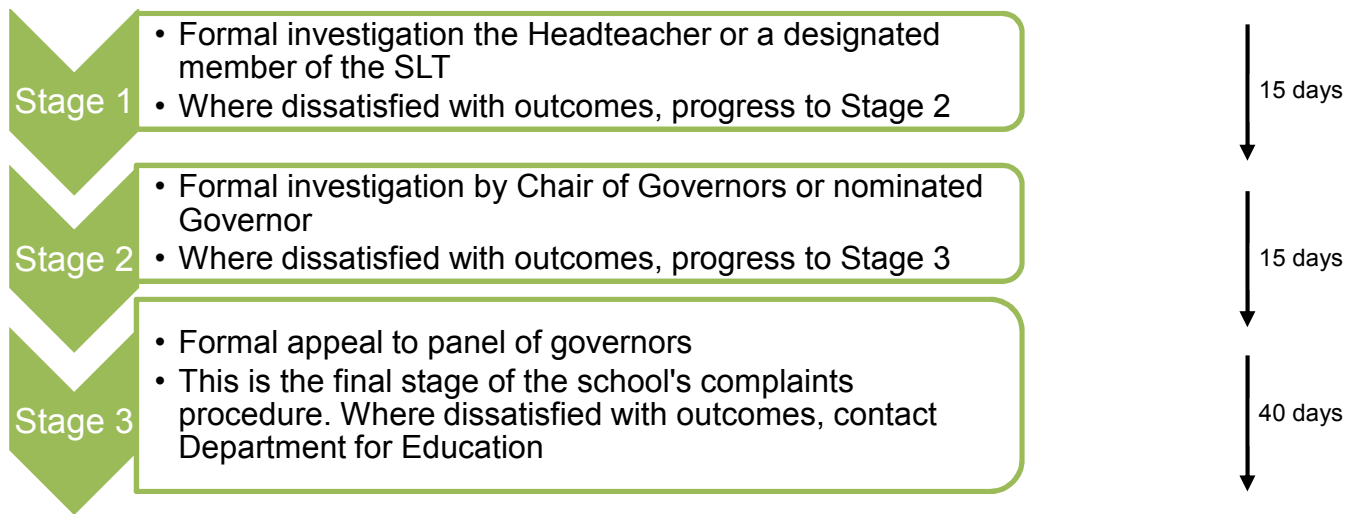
Stage 1

• Formal investigation the Headteacher or a designated member of the SLT
• Where dissatisfied with outcomes, progress to Stage 2

15 days

Stage 2

• Formal investigation by Chair of Governors or nominated Governor
• Where dissatisfied with outcomes, progress to Stage 3

15 days

Stage 3

• Formal appeal to panel of governors
• This is the final stage of the school's complaints procedure. Where dissatisfied with outcomes, contact Department for Education

40 days